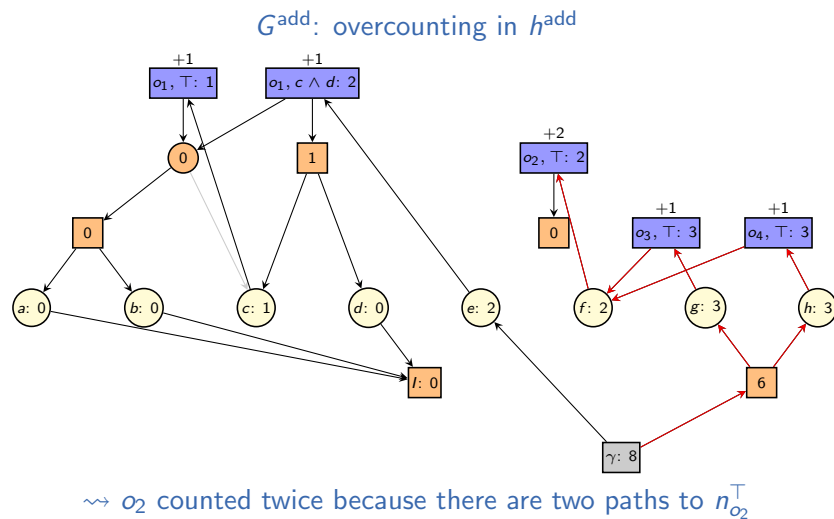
$G^{\text{add}}$: overcounting in $h^{\text{add}}$

+1

$o_1, \top$: 1

+1

$o_1, c \wedge d$: 2

0

1

0

$a$: 0

$b$: 0

$c$: 1

$d$: 0

$e$: 2

$I$: 0

+2

$o_2, \top$: 2

0

+1

$o_3, \top$: 3

+1

$o_4, \top$: 3

$f$: 2

$g$: 3

$h$: 3

6

$\gamma$: 8

$\rightsquigarrow$ $o_2$ counted twice because there are two paths to $n^{\top}_{o_2}$